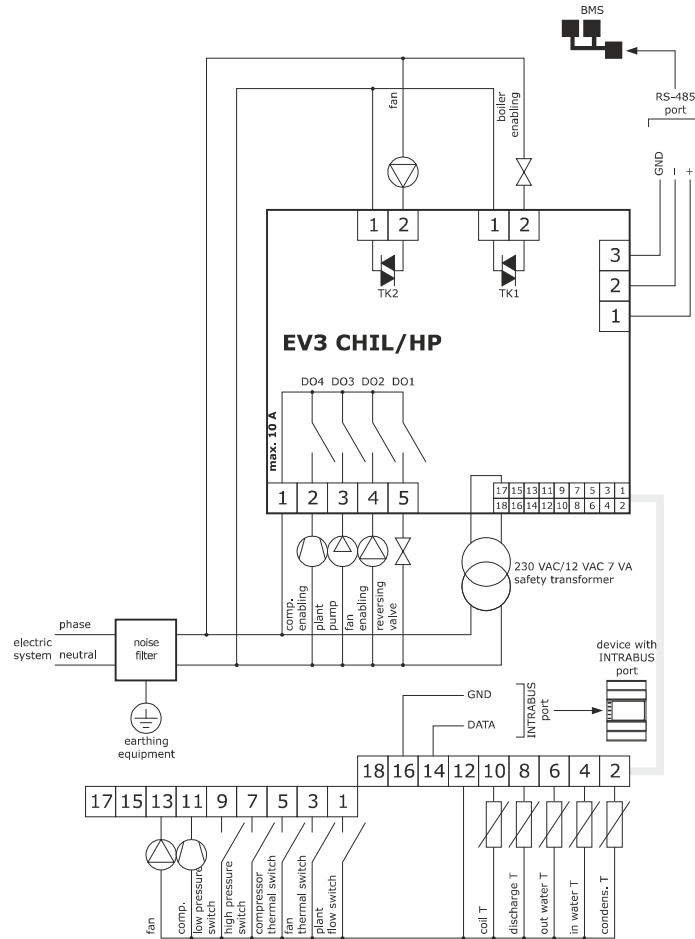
BMS

RS-485 port

GND
-
+

fan
boiler enabling

1 2
1 2

TK2
TK1

3
2
1

EV3 CHIL/HP

DO4 DO3 DO2 DO1

max. 10 A

1 2 3 4 5

17 15 13 11 9 7 5 3 1
18 16 14 12 10 8 6 4 2

230 VAC/12 VAC 7 VA safety transformer

comp. enabling
plant pump
fan enabling
reversing valve

phase
electric system
neutral
noise filter

earthing equipment

device with INTRABUS port

INTRABUS port

GND
DATA

18 16 14 12 10 8 6 4 2

17 15 13 11 9 7 5 3 1

fan
comp.
low pressure switch
high pressure switch
compressor thermal switch
fan thermal switch
plant flow switch

coil T
discharge T
out water T
in water T
condens. T